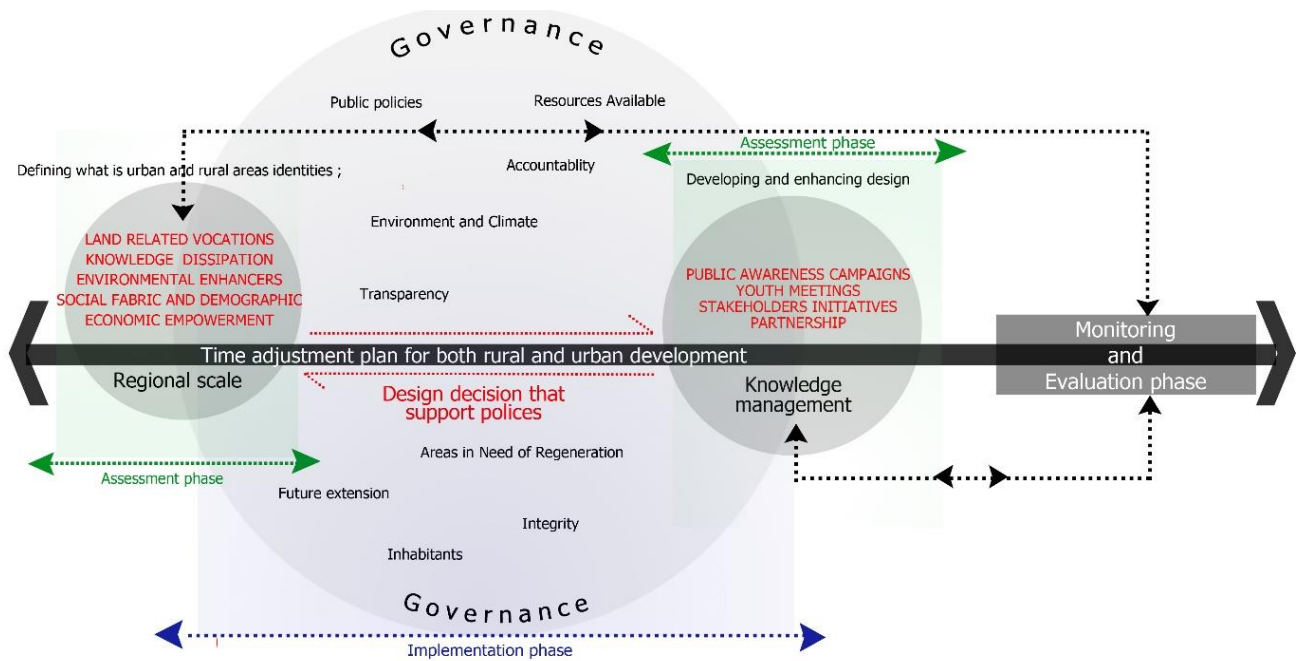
Governance

Public policies

Resources Available

Assessment phase

Defining what is urban and rural areas identities ;

Accountablity

Developing and enhancing design

Environment and Climate

LAND RELATED VOCATIONS
KNOWLEDGE DISSIPATION
ENVIRONMENTAL ENHANCERS
SOCIAL FABRIC AND DEMOGRAPHIC
ECONOMIC EMPOWERMENT

Transparency

PUBLIC AWARENESS CAMPAIGNS
YOUTH MEETINGS
STAKEHOLDERS INITIATIVES
PARTNERSHIP

Monitoring and Evaluation phase

Time adjustment plan for both rural and urban development

Regional scale

Design decision that support polices

Knowledge management

Areas in Need of Regeneration

Assessment phase

Future extension

Integrity

Inhabitants

Governance

Implementation phase